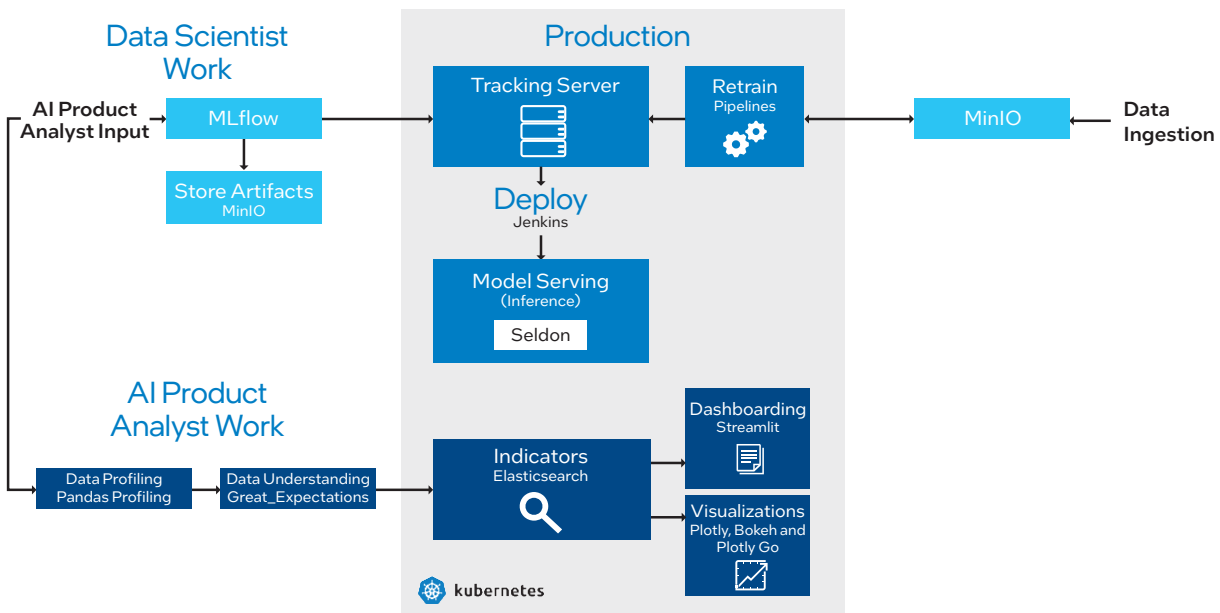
Data Scientist Work

AI Product Analyst Input

MLflow

Store Artifacts
MinIO

Production

Tracking Server

Retrain
Pipelines

MinIO

Data Ingestion

Deploy
Jenkins

Model Serving
(Inference)

Seldon

AI Product Analyst Work

Data Profiling
Pandas Profiling

Data Understanding
Great_Expectations

Indicators
Elasticsearch

Dashboarding
Streamlit

Visualizations
Plotly, Bokeh and Plotly Go

kubernetes